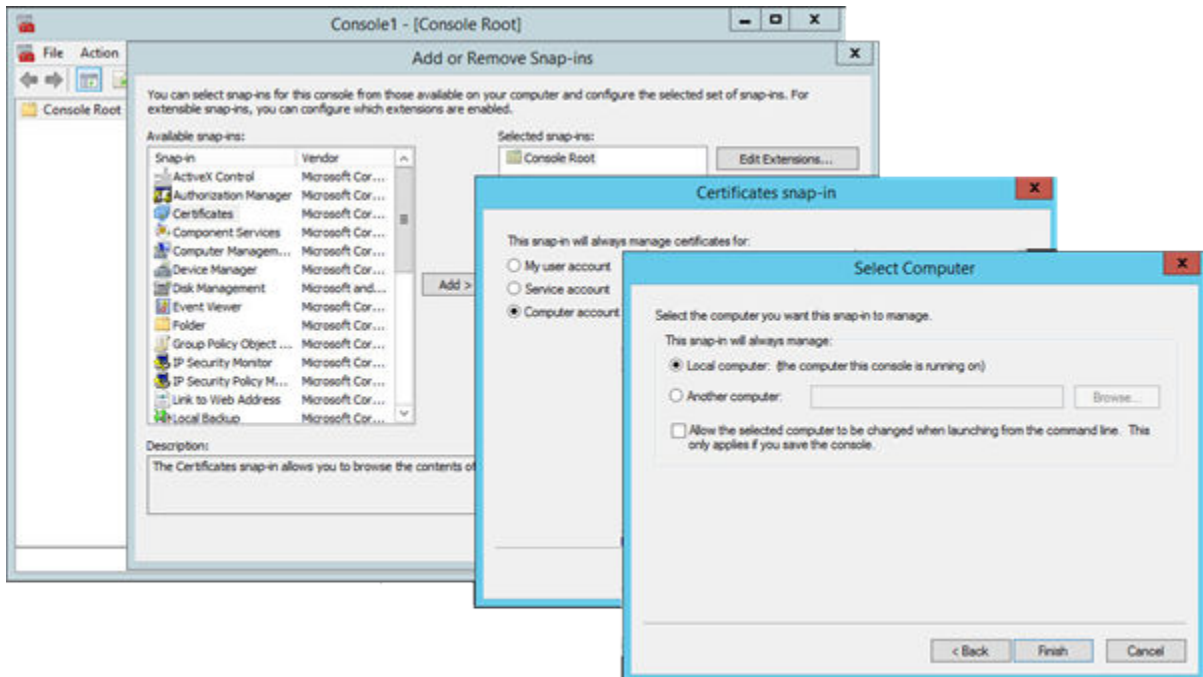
Console1 - [Console Root]

File Action

Console Root

Add or Remove Snap-ins

You can select snap-ins for this console from those available on your computer and configure the selected set of snap-ins. For extensible snap-ins, you can configure which extensions are enabled.

Available snap-ins:

| Snap-in | Vendor |
|---|---|
| ActiveX Control | Microsoft Cor... |
| Authorization Manager | Microsoft Cor... |
| Certificates | Microsoft Cor... |
| Component Services | Microsoft Cor... |
| Computer Managem... | Microsoft Cor... |
| Device Manager | Microsoft Cor... |
| Disk Management | Microsoft and... |
| Event Viewer | Microsoft Cor... |
| Folder | Microsoft Cor... |
| Group Policy Object ... | Microsoft Cor... |
| IP Security Monitor | Microsoft Cor... |
| IP Security Policy M... | Microsoft Cor... |
| Link to Web Address | Microsoft Cor... |
| Local Backup | Microsoft Cor... |

Add >

Selected snap-ins:

Console Root

Edit Extensions...

Description:

The Certificates snap-in allows you to browse the contents of

Certificates snap-in

This snap-in will always manage certificates for:

My user account

Service account

Computer account

Select Computer

Select the computer you want this snap-in to manage.

This snap-in will always manage:

Local computer: (the computer this console is running on)

Another computer:

Browse...

Allow the selected computer to be changed when launching from the command line. This only applies if you save the console.

< Back

Finish

Cancel